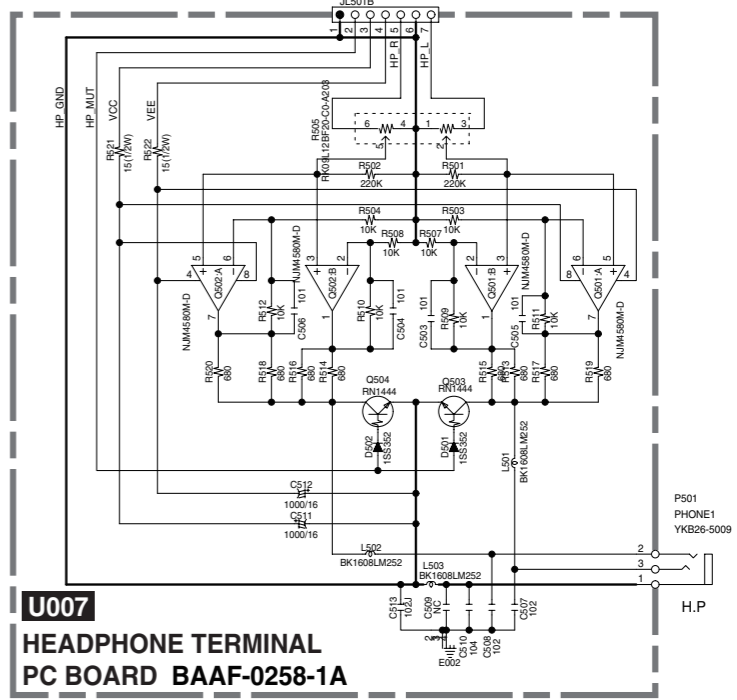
JL501B
1 2 3 4 5 6 7
HP R
HP L
HP GND
HP_MUT
VCC
VEE
R521
15(1/2W)
R522
15(1/2W)
R505
RK09L12BF20-C0-A203
6 4 5 1 3 2
R502
220K
R501
220K
R504
10K
R503
10K
R508
10K
R507
10K
5 + 6 - 4 8
Q502:A
7
NJM4580M-D
NJM4580M-D
3 + 2 -
Q502:B
1
R512
10K
C506
101
R510
10K
101
C504
NJM4580M-D
2 - 3 +
Q501:B
1
101
R509
10K
C503
101
C505
R511
10K
NJM4580M-D
8 6 - 5 + 4
Q501:A
7
NJM4580M-D
R520
680
R518
680
R516
680
R514
680
R515
680
R513
680
R517
680
R519
680
Q504
RN1444
Q503
RN1444
D502
1SS352
D501
1SS352
L501
BK1608LM252
C512
1000/16
C511
1000/16
L502
BK1608LM252
L503
BK1608LM252
P501
PHONE1
YKB26-5009
2
3
1
H.P
U007
HEADPHONE TERMINAL
PC BOARD BAAF-0258-1A
C513
102J
C509
NC
C510
104
C508
102
C507
102
E002